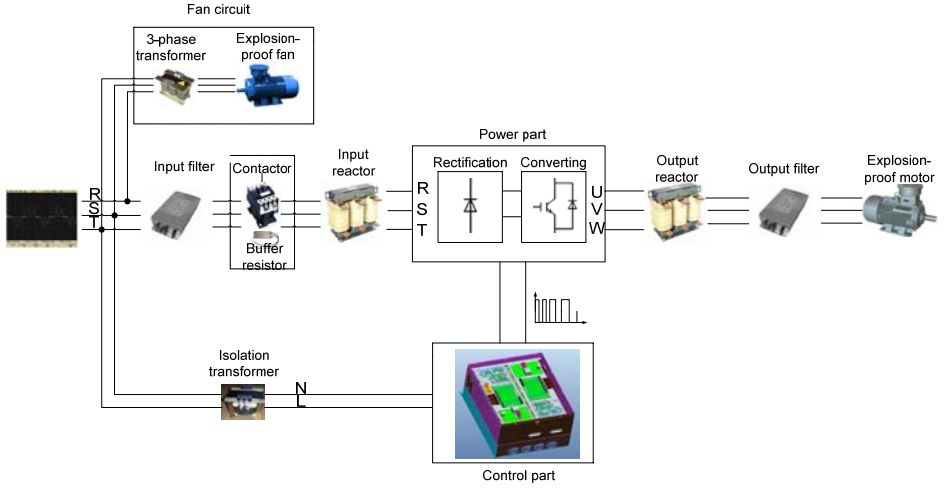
Fan circuit

3-phase transformer

Explosion-proof fan

Input filter

Contactor

Buffer resistor

Input reactor

Power part

Rectification

Converting

R
S
T

R
S
T

U
V
W

Output reactor

Output filter

Explosion-proof motor

Isolation transformer

N
L

Control part